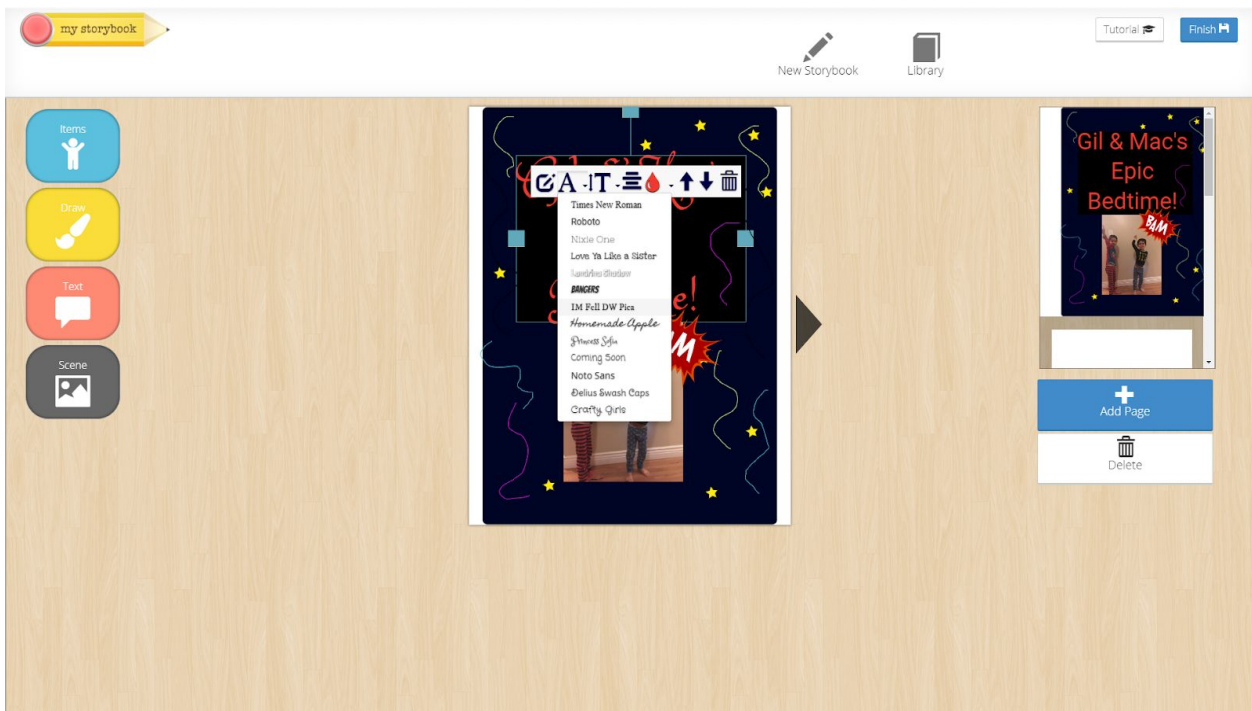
my storybook

New Storybook

Library

Tutorial

Finish

Items

Draw

Text

Scene

Times New Roman
Roboto
Nixie One
Love Ya Like a Sister
Londrina Shadow
BANGERS
IM Fell DW Pica
Homemade Apple
Princess Sofia
Coming Soon
Noto Sans
Delius Swash Caps
Crafty Girls

M

Gil & Mac's Epic Bedtime!

BAM

Add Page

Delete